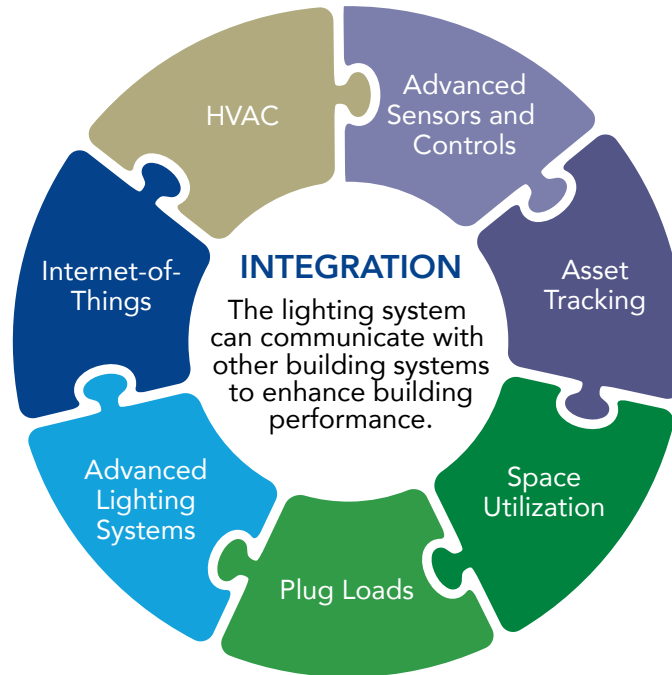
INTEGRATION

The lighting system can communicate with other building systems to enhance building performance.

HVAC

Advanced Sensors and Controls

Asset Tracking

Space Utilization

Plug Loads

Advanced Lighting Systems

Internet-of-Things